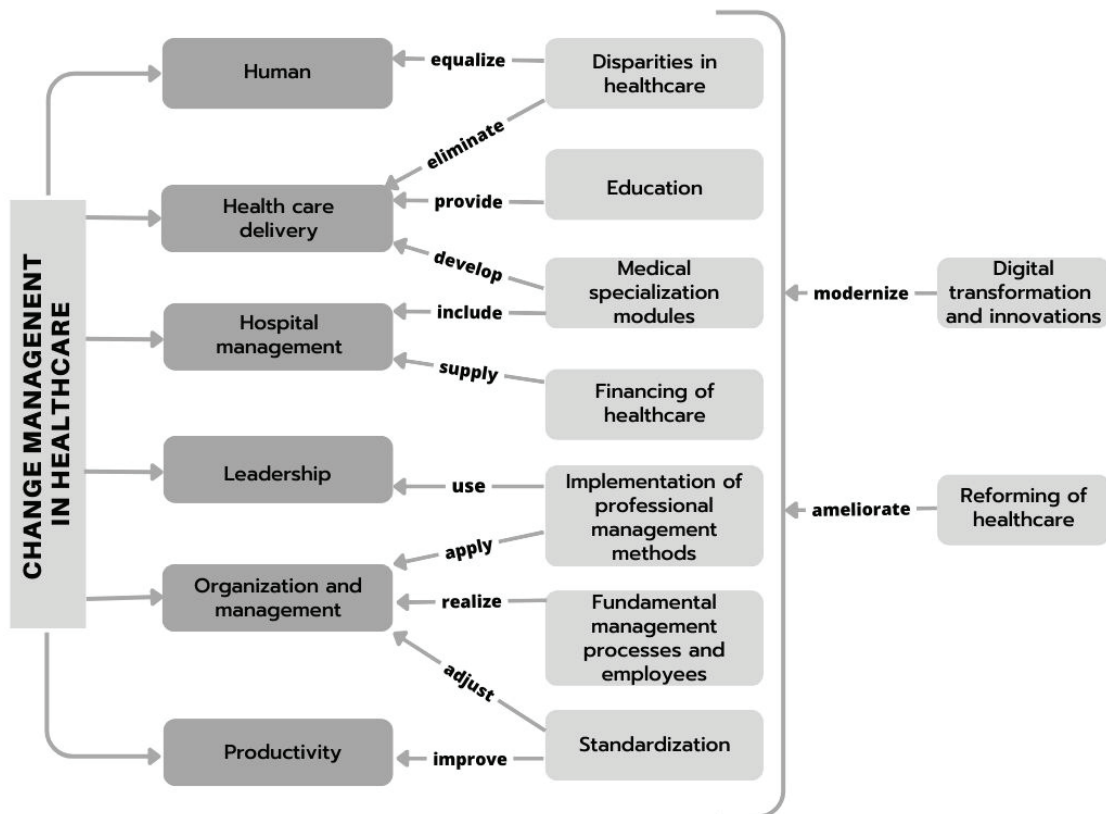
CHANGE MANAGENENT IN HEALTHCARE

Human

Health care delivery

Hospital management

Leadership

Organization and management

Productivity

equalize

eliminate

provide

develop

include

supply

use

apply

realize

adjust

improve

Disparities in healthcare

Education

Medical specialization modules

Financing of healthcare

Implementation of professional management methods

Fundamental management processes and employees

Standardization

modernize

Digital transformation and innovations

ameliorate

Reforming of healthcare